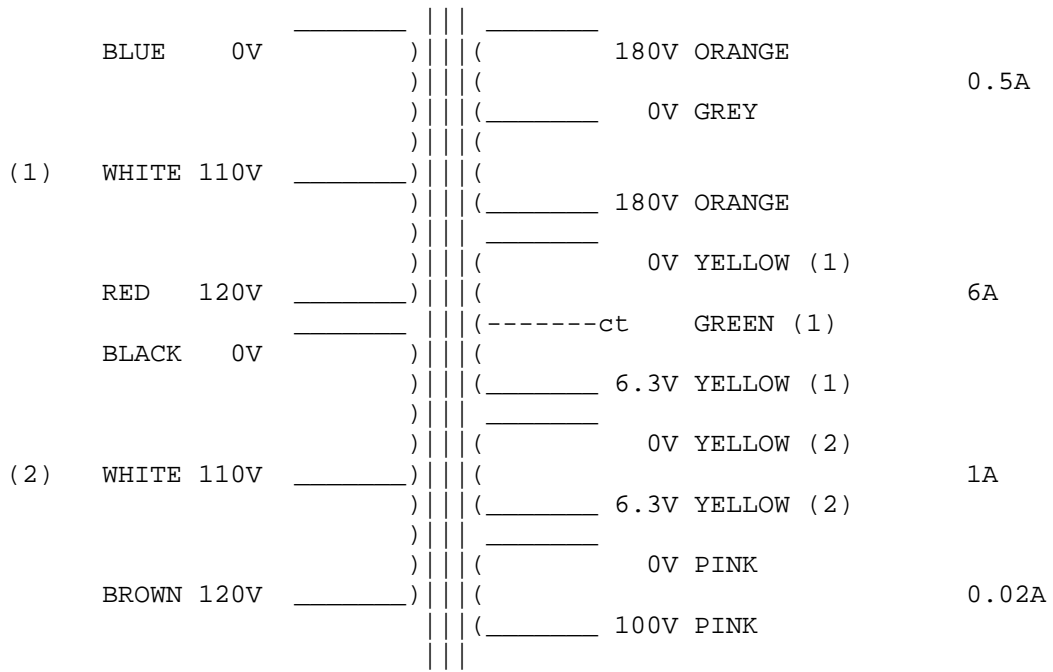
BLUE 0V
180V ORANGE
0.5A
0V GREY
(1) WHITE 110V
180V ORANGE
0V YELLOW (1)
RED 120V
6A
-------ct GREEN (1)
BLACK 0V
6.3V YELLOW (1)
0V YELLOW (2)
(2) WHITE 110V
1A
6.3V YELLOW (2)
0V PINK
BROWN 120V
0.02A
100V PINK